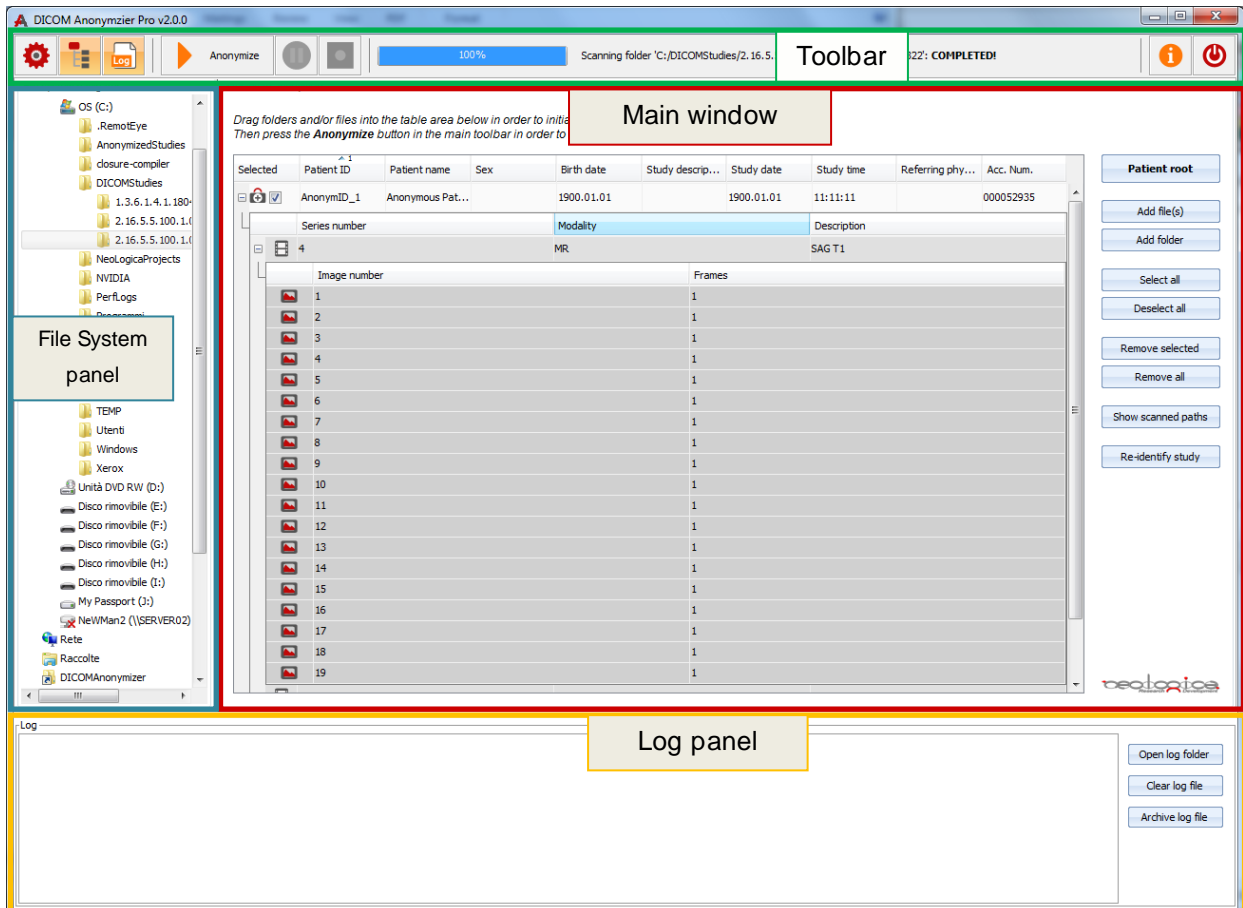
DICOM Anonymzier Pro v2.0.0

Log

Anonymize

100%

Scanning folder 'C:/DICOMStudies/2.16.5.

Toolbar

22': COMPLETED!

OS (C:)
.RemotEye
AnonymizedStudies
closure-compiler
DICOMStudies
1.3.6.1.4.1.180
2.16.5.5.100.1.
2.16.5.5.100.1.
NeoLogicaProjects
NVIDIA
PerfLogs

File System panel

TEMP
Utenti
Windows
Xerox
Unità DVD RW (D:)
Disco rimovibile (E:)
Disco rimovibile (F:)
Disco rimovibile (G:)
Disco rimovibile (H:)
Disco rimovibile (I:)
My Passport (J:)
NeWMan2 (\\SERVER02)
Rete
Raccolte
DICOMAnonymizer

Main window

Drag folders and/or files into the table area below in order to initia
Then press the **Anonymize** button in the main toolbar in order to

| Selected | Patient ID | Patient name | Sex | Birth date | Study descrip... | Study date | Study time | Referring phy... | Acc. Num. |
|---|---|---|---|---|---|---|---|---|---|
| | AnonymID_1 | Anonymous Pat... | | 1900.01.01 | | 1900.01.01 | 11:11:11 | | 000052935 |

| Series number | Modality | Description |
|---|---|---|
| 4 | MR | SAG T1 |

| Image number | Frames |
|---|---|
| 1 | 1 |
| 2 | 1 |
| 3 | 1 |
| 4 | 1 |
| 5 | 1 |
| 6 | 1 |
| 7 | 1 |
| 8 | 1 |
| 9 | 1 |
| 10 | 1 |
| 11 | 1 |
| 12 | 1 |
| 13 | 1 |
| 14 | 1 |
| 15 | 1 |
| 16 | 1 |
| 17 | 1 |
| 18 | 1 |
| 19 | 1 |

Patient root
Add file(s)
Add folder
Select all
Deselect all
Remove selected
Remove all
Show scanned paths
Re-identify study

neologica

Log

Log panel

Open log folder
Clear log file
Archive log file